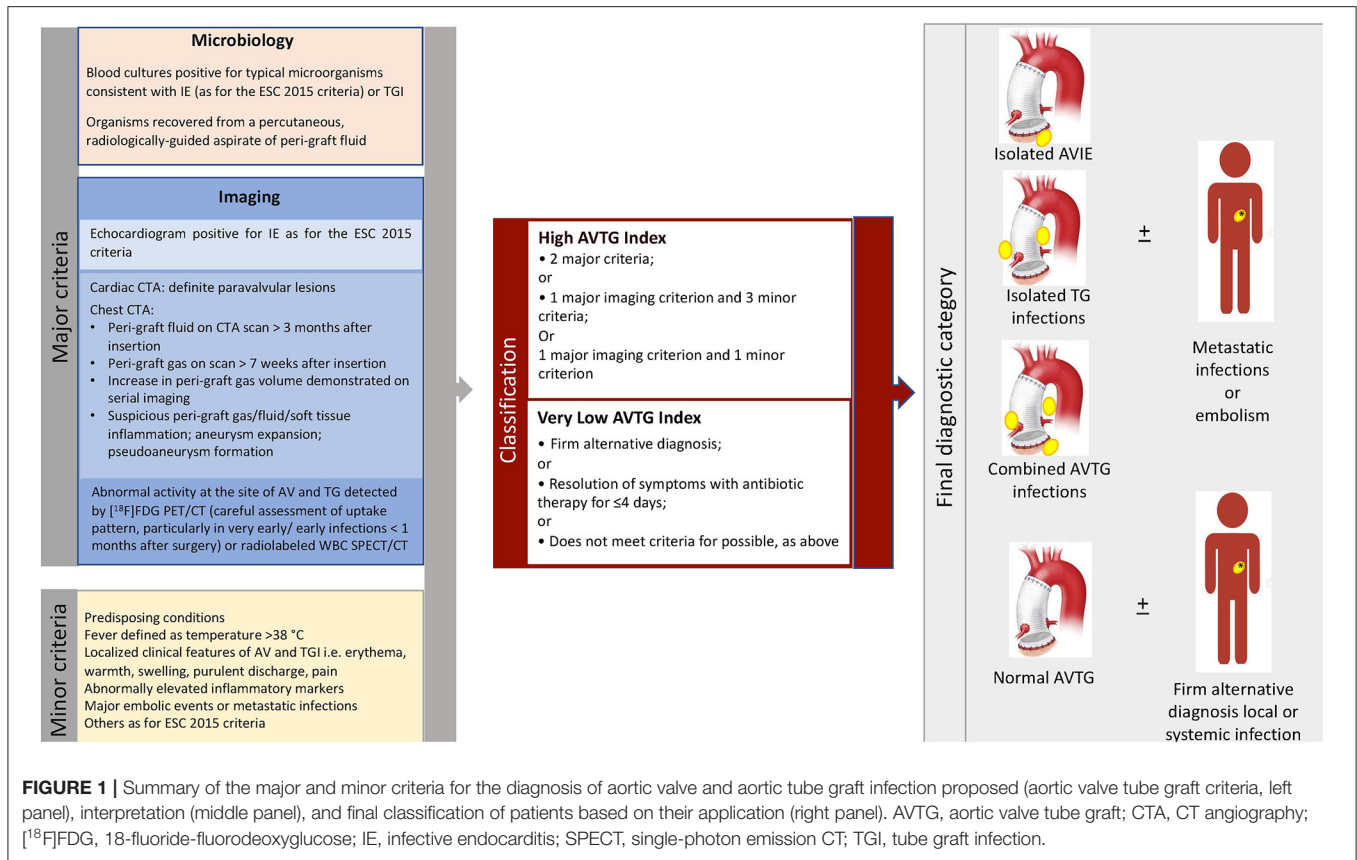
Major criteria

Microbiology

Blood cultures positive for typical microorganisms consistent with IE (as for the ESC 2015 criteria) or TGI

Organisms recovered from a percutaneous, radiologically-guided aspirate of peri-graft fluid

Imaging

Echocardiogram positive for IE as for the ESC 2015 criteria

Cardiac CTA: definite paravalvular lesions

Chest CTA:
• Peri-graft fluid on CTA scan > 3 months after insertion
• Peri-graft gas on scan > 7 weeks after insertion
• Increase in peri-graft gas volume demonstrated on serial imaging
• Suspicious peri-graft gas/fluid/soft tissue inflammation; aneurysm expansion; pseudoaneurysm formation

Abnormal activity at the site of AV and TG detected by [$^{18}$F]FDG PET/CT (careful assessment of uptake pattern, particularly in very early/ early infections < 1 months after surgery) or radiolabeled WBC SPECT/CT

Minor criteria

Predisposing conditions
Fever defined as temperature >38 °C
Localized clinical features of AV and TGI i.e. erythema, warmth, swelling, purulent discharge, pain
Abnormally elevated inflammatory markers
Major embolic events or metastatic infections
Others as for ESC 2015 criteria

Classification

High AVTG Index
• 2 major criteria;
or
• 1 major imaging criterion and 3 minor criteria;
Or
1 major imaging criterion and 1 minor criterion

Very Low AVTG Index
• Firm alternative diagnosis;
or
• Resolution of symptoms with antibiotic therapy for ≤4 days;
or
• Does not meet criteria for possible, as above

Final diagnostic category

Isolated AVIE

Isolated TG infections

Combined AVTG infections

±

Metastatic infections or embolism

Normal AVTG

±

Firm alternative diagnosis local or systemic infection

FIGURE 1 | Summary of the major and minor criteria for the diagnosis of aortic valve and aortic tube graft infection proposed (aortic valve tube graft criteria, left panel), interpretation (middle panel), and final classification of patients based on their application (right panel). AVTG, aortic valve tube graft; CTA, CT angiography; [$^{18}$F]FDG, 18-fluoride-fluorodeoxyglucose; IE, infective endocarditis; SPECT, single-photon emission CT; TGI, tube graft infection.